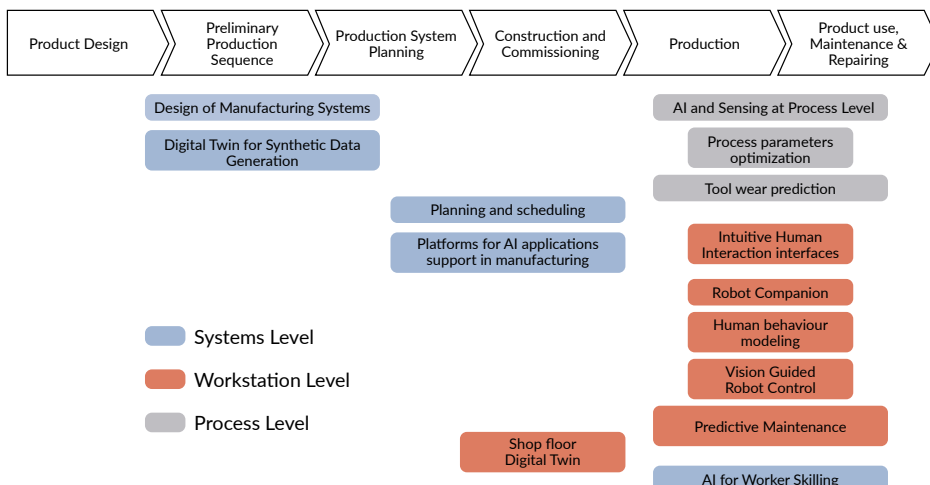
Product Design

Preliminary Production Sequence

Production System Planning

Construction and Commissioning

Production

Product use, Maintenance & Repairing

Design of Manufacturing Systems

Digital Twin for Synthetic Data Generation

AI and Sensing at Process Level

Process parameters optimization

Tool wear prediction

Planning and scheduling

Platforms for AI applications support in manufacturing

Intuitive Human Interaction interfaces

Robot Companion

Human behaviour modeling

Vision Guided Robot Control

Predictive Maintenance

Shop floor Digital Twin

AI for Worker Skilling

Systems Level

Workstation Level

Process Level